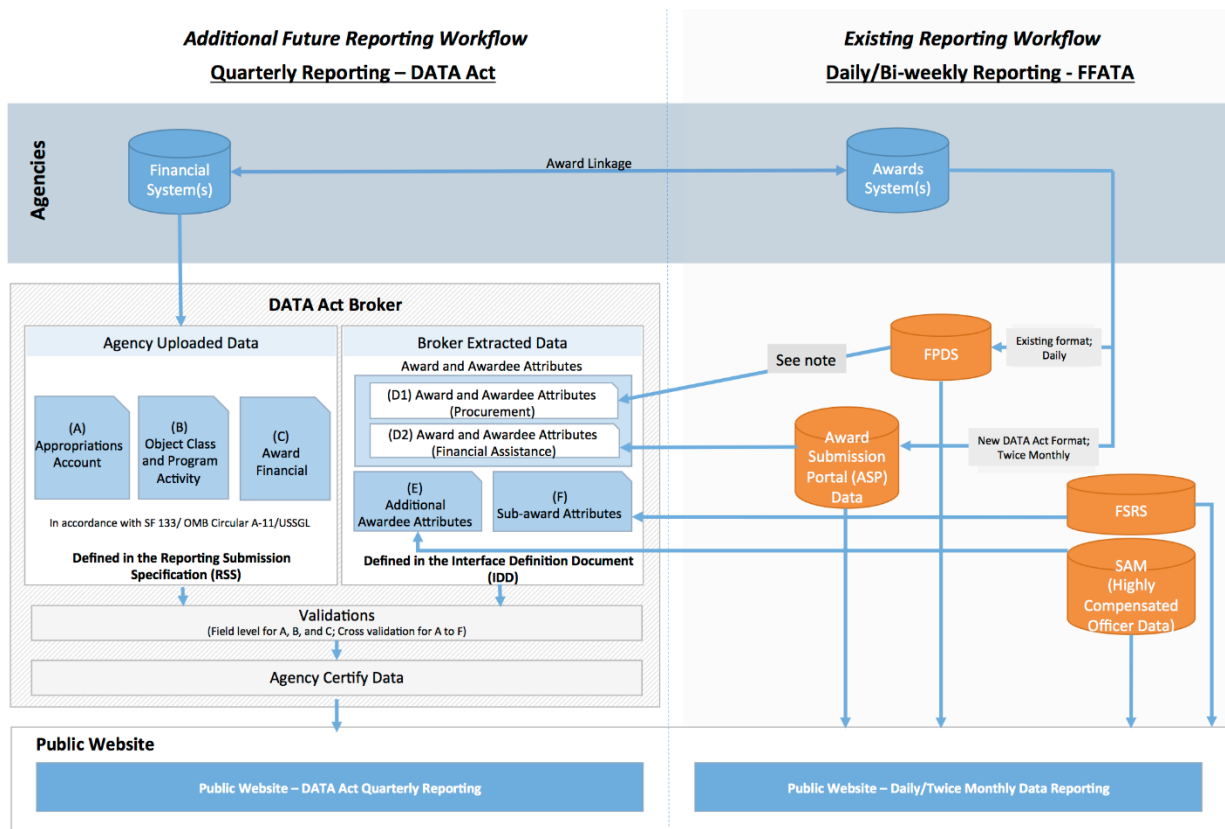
Additional Future Reporting Workflow
Quarterly Reporting – DATA Act

Existing Reporting Workflow
Daily/Bi-weekly Reporting - FFATA

Agencies

Financial System(s)

Award Linkage

Awards System(s)

DATA Act Broker

Agency Uploaded Data

(A) Appropriations Account

(B) Object Class and Program Activity

(C) Award Financial

In accordance with SF 133/ OMB Circular A-11/USSGL

Defined in the Reporting Submission Specification (RSS)

Broker Extracted Data

Award and Awardee Attributes

(D1) Award and Awardee Attributes (Procurement)

(D2) Award and Awardee Attributes (Financial Assistance)

(E) Additional Awardee Attributes

(F) Sub-award Attributes

Defined in the Interface Definition Document (IDD)

See note

FPDS

Existing format; Daily

Award Submission Portal (ASP) Data

New DATA Act Format; Twice Monthly

FSRS

SAM (Highly Compensated Officer Data)

Validations
(Field level for A, B, and C; Cross validation for A to F)

Agency Certify Data

Public Website

Public Website – DATA Act Quarterly Reporting

Public Website – Daily/Twice Monthly Data Reporting